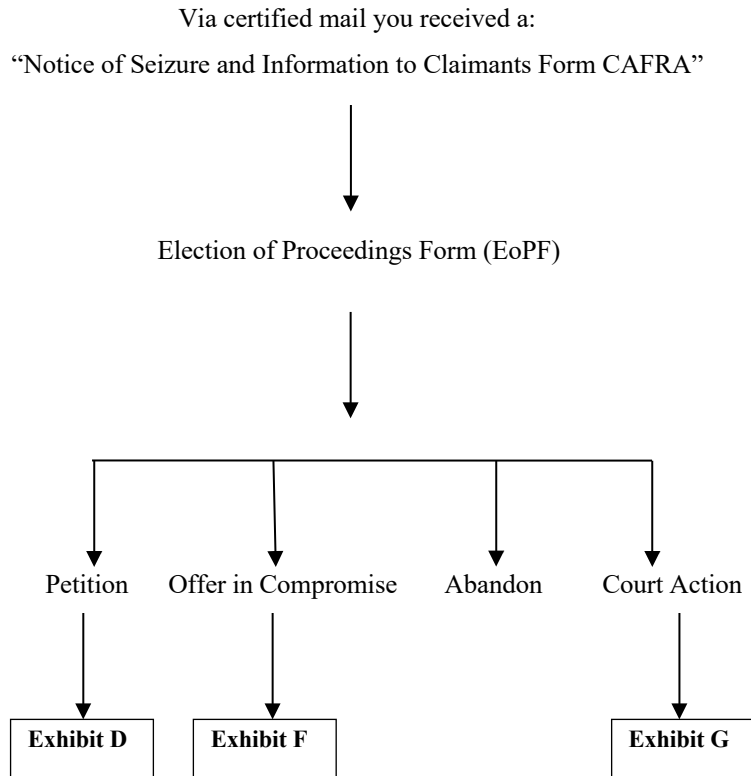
Via certified mail you received a:

“Notice of Seizure and Information to Claimants Form CAFRA”

Election of Proceedings Form (EoPF)

Petition

Offer in Compromise

Abandon

Court Action

**Exhibit D**

**Exhibit F**

**Exhibit G**